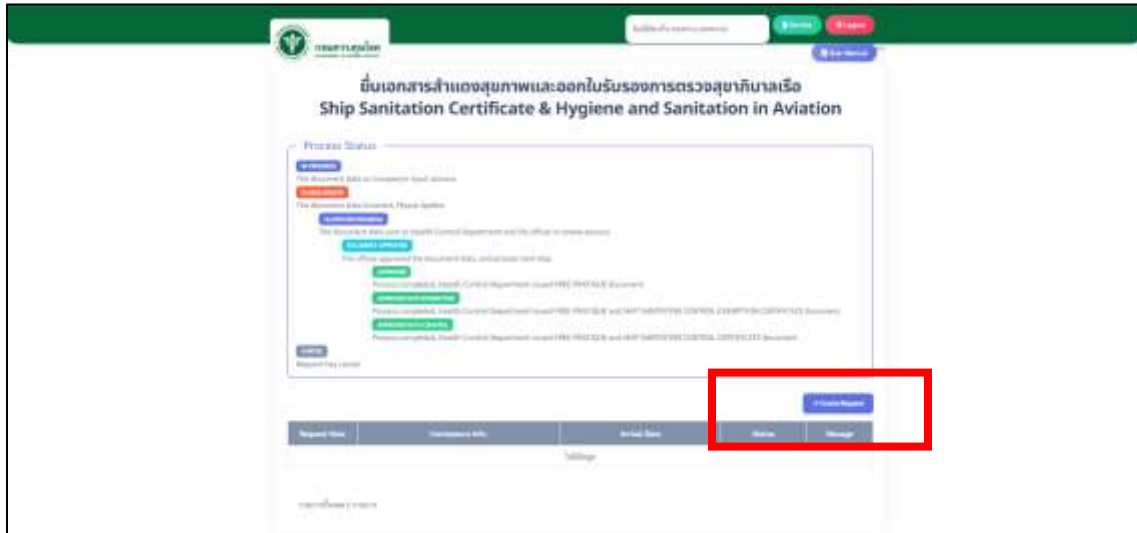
กรมควบคุมโรค

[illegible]

Profile

Logout

User Manual

ยื่นเอกสารสำแดงสุขภาพและออกใบรับรองการตรวจสุขาภิบาลเรือ

Ship Sanitation Certificate & Hygiene and Sanitation in Aviation

Process Status

IN PROGRESS

The document data on Conveyance Input process

PLEASE UPDATE

The document data incorrect, Please Update

WAITING FOR APPROVE

The document data sent to Health Control Department and the officer in review process

DOCUMENT APPROVED

The officer approved the document data, and process next step

APPROVED

Process completed, Health Control Department issued FREE PRATIQUE document

APPROVED WITH EXEMPTION

Process completed, Health Control Department issued FREE PRATIQUE and SHIP SANITATION CONTROL EXEMPTION CERTIFICATE document

APPROVED WITH CONTROL

Process completed, Health Control Department issued FREE PRATIQUE and SHIP SANITATION CONTROL CERTIFICATE document

CANCEL

Request has cancel

+ Create Request

| Request Date | Conveyance Info. | Arrival Date | Status | Manage |
|---|---|---|---|---|
| | | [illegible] | | |

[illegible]